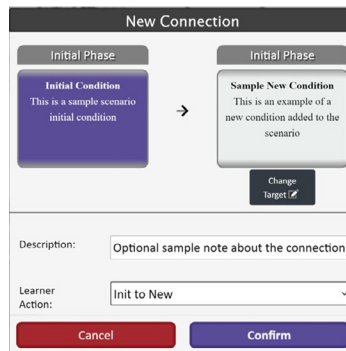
New Connection

Initial Phase

Initial Condition
This is a sample scenario initial condition

Initial Phase

Sample New Condition
This is an example of a new condition added to the scenario

Change Target

Description: Optional sample note about the connection

Learner Action: Init to New

Cancel

Confirm